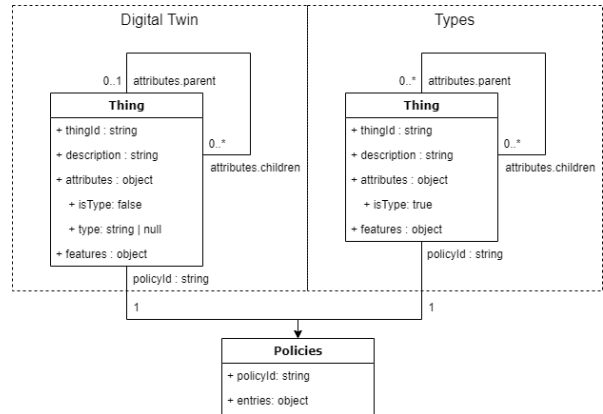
Digital Twin

0..1 attributes.parent

Thing

+ thingId : string

+ description : string

+ attributes : object

+ isType: false

+ type: string | null

+ features : object

0..*

attributes.children

policyId : string

1

Types

0..* attributes.parent

Thing

+ thingId : string

+ description : string

+ attributes : object

+ isType: true

+ features : object

0..*

attributes.children

policyId : string

1

Policies

+ policyId: string

+ entries: object